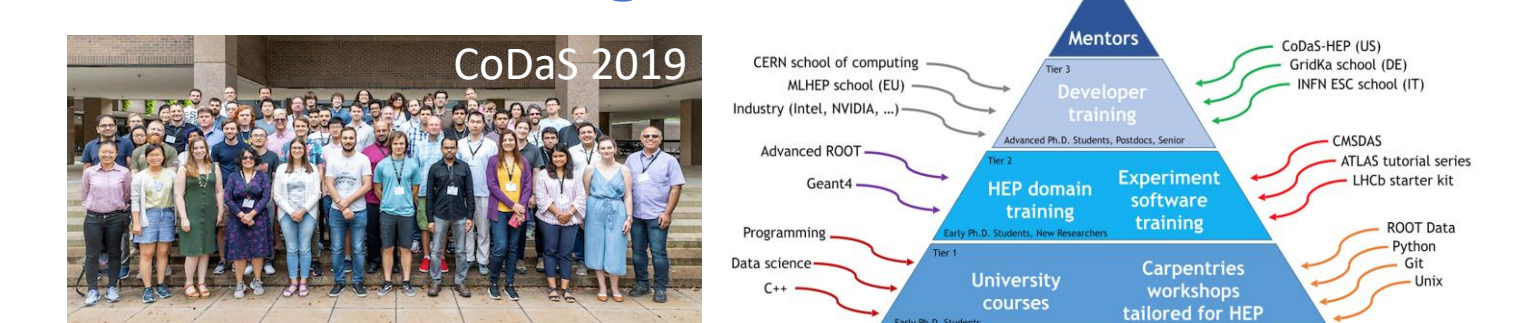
CoDaS 2019

Mentors

Tier 3
Developer training
Advanced Ph.D. Students, Postdocs, Senior

Tier 2
HEP domain training
Experiment software training
Early Ph.D. Students, New Researchers

Tier 1
University courses
Carpentries workshops tailored for HEP
Early Ph.D. Students

CERN school of computing
MLHEP school (EU)
Industry (Intel, NVIDIA, ...)
Advanced ROOT
Geant4
Programming
Data science
C++

CoDaS-HEP (US)
GridKa school (DE)
INFN ESC school (IT)
CMSDAS
ATLAS tutorial series
LHCb starter kit
ROOT Data
Python
Git
Unix